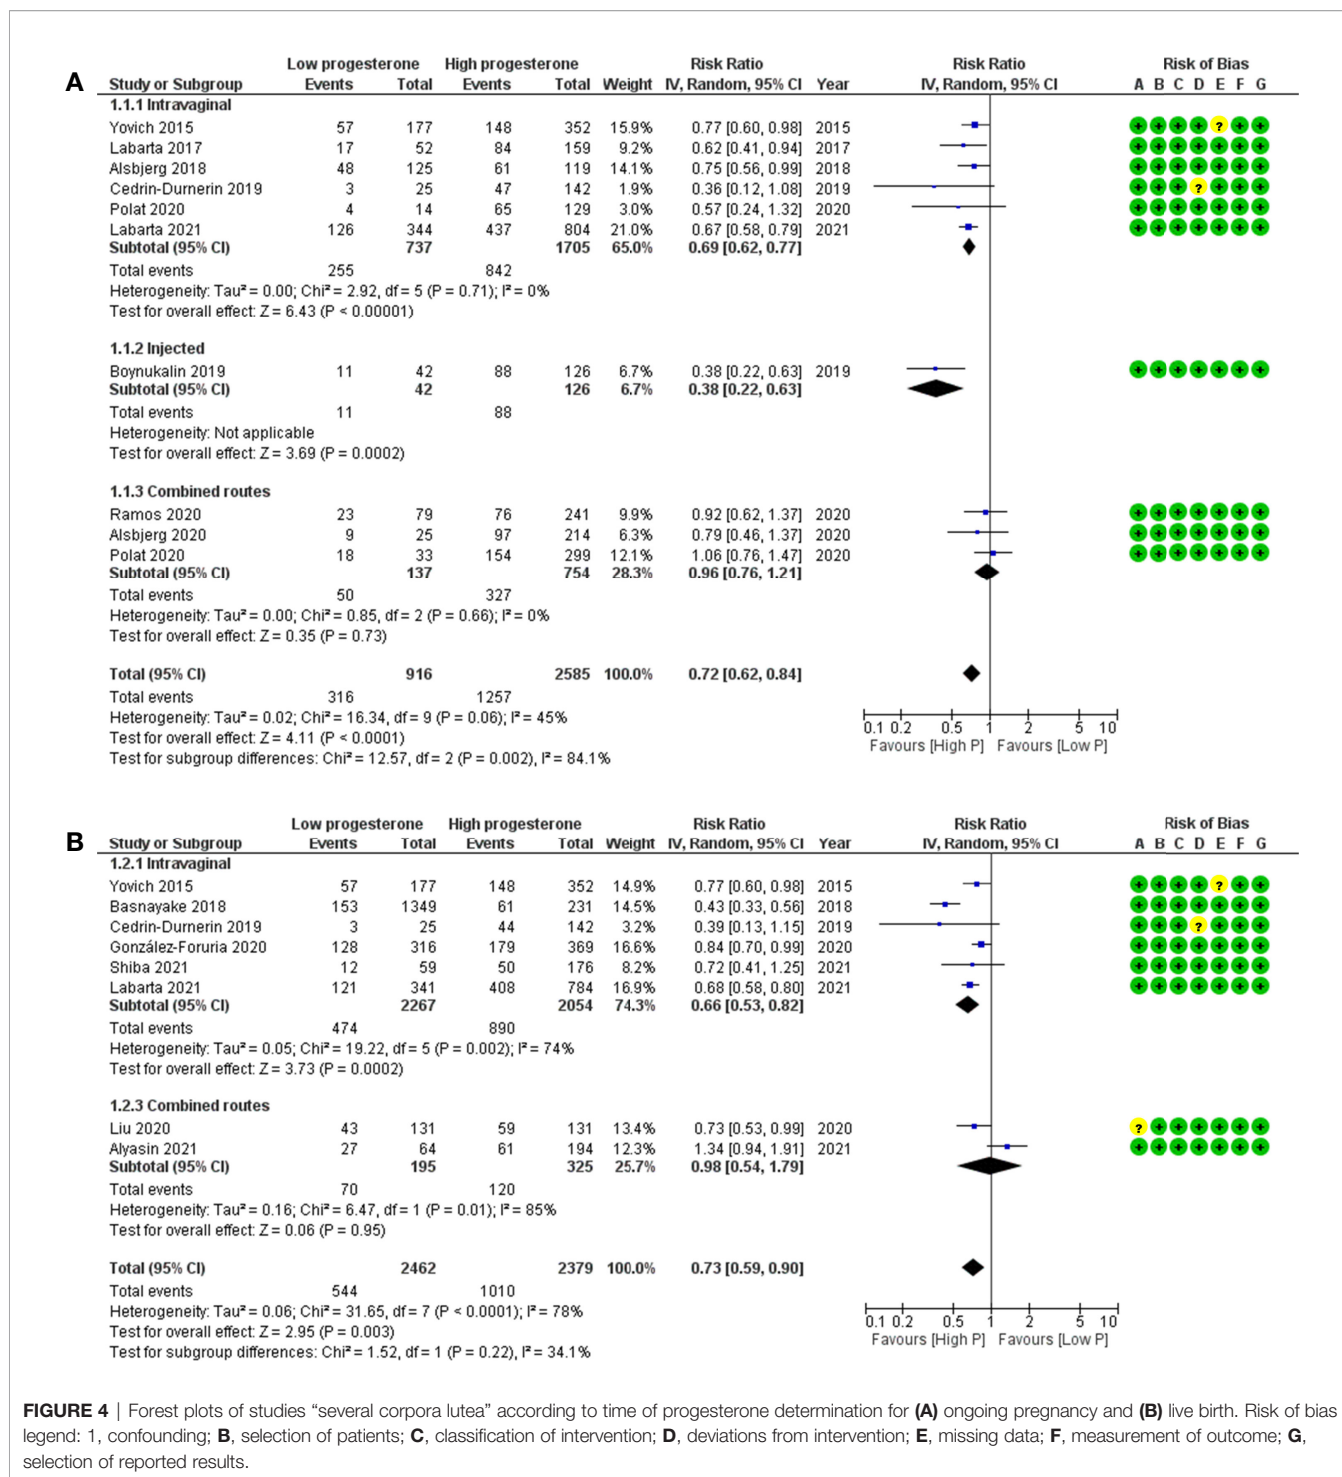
A

| Study or Subgroup | Low progesterone Events | Low progesterone Total | High progesterone Events | High progesterone Total | Weight | Risk Ratio IV, Random, 95% CI | Year | Risk Ratio IV, Random, 95% CI | Risk of Bias A B C D E F G |
|---|---|---|---|---|---|---|---|---|---|
| **1.1.1 Intravaginal** | | | | | | | | | |
| Yovich 2015 | 57 | 177 | 148 | 352 | 15.9% | 0.77 [0.60, 0.98] | 2015 | | + + + + ? + + |
| Labarta 2017 | 17 | 52 | 84 | 159 | 9.2% | 0.62 [0.41, 0.94] | 2017 | | + + + + + + + |
| Alsbjerg 2018 | 48 | 125 | 61 | 119 | 14.1% | 0.75 [0.56, 0.99] | 2018 | | + + + + + + + |
| Cedrin-Durnerin 2019 | 3 | 25 | 47 | 142 | 1.9% | 0.36 [0.12, 1.08] | 2019 | | + + + ? + + + |
| Polat 2020 | 4 | 14 | 65 | 129 | 3.0% | 0.57 [0.24, 1.32] | 2020 | | + + + + + + + |
| Labarta 2021 | 126 | 344 | 437 | 804 | 21.0% | 0.67 [0.58, 0.79] | 2021 | | + + + + + + + |
| **Subtotal (95% CI)** | | **737** | | **1705** | **65.0%** | **0.69 [0.62, 0.77]** | | | |
| Total events | 255 | | 842 | | | | | | |

Heterogeneity: Tau² = 0.00; Chi² = 2.92, df = 5 (P = 0.71); I² = 0%
Test for overall effect: Z = 6.43 (P < 0.00001)

| | | | | | | | | | |
|---|---|---|---|---|---|---|---|---|---|
| **1.1.2 Injected** | | | | | | | | | |
| Boynukalin 2019 | 11 | 42 | 88 | 126 | 6.7% | 0.38 [0.22, 0.63] | 2019 | | + + + + + + + |
| **Subtotal (95% CI)** | | **42** | | **126** | **6.7%** | **0.38 [0.22, 0.63]** | | | |
| Total events | 11 | | 88 | | | | | | |

Heterogeneity: Not applicable
Test for overall effect: Z = 3.69 (P = 0.0002)

| | | | | | | | | | |
|---|---|---|---|---|---|---|---|---|---|
| **1.1.3 Combined routes** | | | | | | | | | |
| Ramos 2020 | 23 | 79 | 76 | 241 | 9.9% | 0.92 [0.62, 1.37] | 2020 | | + + + + + + + |
| Alsbjerg 2020 | 9 | 25 | 97 | 214 | 6.3% | 0.79 [0.46, 1.37] | 2020 | | + + + + + + + |
| Polat 2020 | 18 | 33 | 154 | 299 | 12.1% | 1.06 [0.76, 1.47] | 2020 | | + + + + + + + |
| **Subtotal (95% CI)** | | **137** | | **754** | **28.3%** | **0.96 [0.76, 1.21]** | | | |
| Total events | 50 | | 327 | | | | | | |

Heterogeneity: Tau² = 0.00; Chi² = 0.85, df = 2 (P = 0.66); I² = 0%
Test for overall effect: Z = 0.35 (P = 0.73)

**Total (95% CI)** **916** **2585** **100.0%** **0.72 [0.62, 0.84]**
Total events 316 1257
Heterogeneity: Tau² = 0.02; Chi² = 16.34, df = 9 (P = 0.06); I² = 45%
Test for overall effect: Z = 4.11 (P < 0.0001)
Test for subgroup differences: Chi² = 12.57, df = 2 (P = 0.002), I² = 84.1%

0.1 0.2 0.5 1 2 5 10
Favours [High P] Favours [Low P]

B

| Study or Subgroup | Low progesterone Events | Low progesterone Total | High progesterone Events | High progesterone Total | Weight | Risk Ratio IV, Random, 95% CI | Year | Risk Ratio IV, Random, 95% CI | Risk of Bias A B C D E F G |
|---|---|---|---|---|---|---|---|---|---|
| **1.2.1 Intravaginal** | | | | | | | | | |
| Yovich 2015 | 57 | 177 | 148 | 352 | 14.9% | 0.77 [0.60, 0.98] | 2015 | | + + + + ? + + |
| Basnayake 2018 | 153 | 1349 | 61 | 231 | 14.5% | 0.43 [0.33, 0.56] | 2018 | | + + + + + + + |
| Cedrin-Durnerin 2019 | 3 | 25 | 44 | 142 | 3.2% | 0.39 [0.13, 1.15] | 2019 | | + + + ? + + + |
| González-Foruria 2020 | 128 | 316 | 179 | 369 | 16.6% | 0.84 [0.70, 0.99] | 2020 | | + + + + + + + |
| Shiba 2021 | 12 | 59 | 50 | 176 | 8.2% | 0.72 [0.41, 1.25] | 2021 | | + + + + + + + |
| Labarta 2021 | 121 | 341 | 408 | 784 | 16.9% | 0.68 [0.58, 0.80] | 2021 | | + + + + + + + |
| **Subtotal (95% CI)** | | **2267** | | **2054** | **74.3%** | **0.66 [0.53, 0.82]** | | | |
| Total events | 474 | | 890 | | | | | | |

Heterogeneity: Tau² = 0.05; Chi² = 19.22, df = 5 (P = 0.002); I² = 74%
Test for overall effect: Z = 3.73 (P = 0.0002)

| | | | | | | | | | |
|---|---|---|---|---|---|---|---|---|---|
| **1.2.3 Combined routes** | | | | | | | | | |
| Liu 2020 | 43 | 131 | 59 | 131 | 13.4% | 0.73 [0.53, 0.99] | 2020 | | ? + + + + + + |
| Alyasin 2021 | 27 | 64 | 61 | 194 | 12.3% | 1.34 [0.94, 1.91] | 2021 | | + + + + + + + |
| **Subtotal (95% CI)** | | **195** | | **325** | **25.7%** | **0.98 [0.54, 1.79]** | | | |
| Total events | 70 | | 120 | | | | | | |

Heterogeneity: Tau² = 0.16; Chi² = 6.47, df = 1 (P = 0.01); I² = 85%
Test for overall effect: Z = 0.06 (P = 0.95)

**Total (95% CI)** **2462** **2379** **100.0%** **0.73 [0.59, 0.90]**
Total events 544 1010
Heterogeneity: Tau² = 0.06; Chi² = 31.65, df = 7 (P < 0.0001); I² = 78%
Test for overall effect: Z = 2.95 (P = 0.003)
Test for subgroup differences: Chi² = 1.52, df = 1 (P = 0.22), I² = 34.1%

0.1 0.2 0.5 1 2 5 10
Favours [High P] Favours [Low P]

**FIGURE 4** | Forest plots of studies "several corpora lutea" according to time of progesterone determination for **(A)** ongoing pregnancy and **(B)** live birth. Risk of bias legend: 1, confounding; **B**, selection of patients; **C**, classification of intervention; **D**, deviations from intervention; **E**, missing data; **F**, measurement of outcome; **G**, selection of reported results.